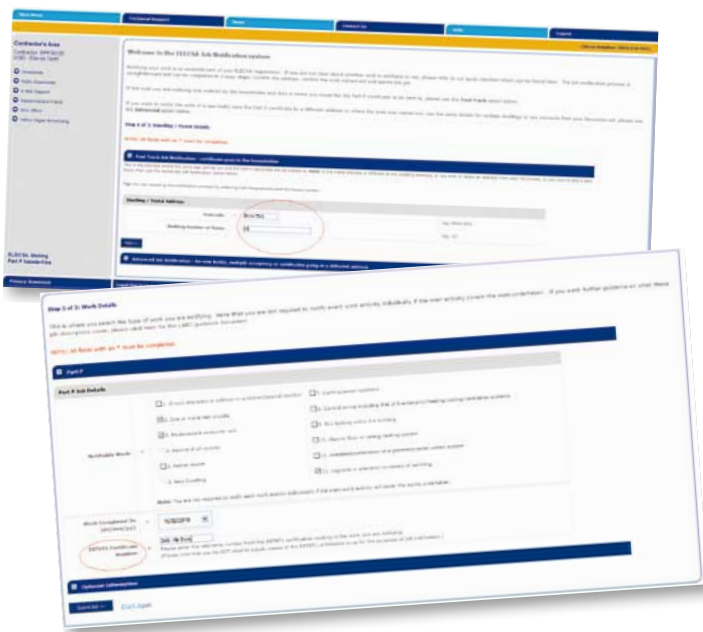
Contractor's Area

Welcome to the ELECSA Job Notification system

Step 1 of 2: Dwelling / Postal Address

NOTE: All fields with an * must be completed.

Fast Track Job Notification

Dwelling / Postal Address

Postcode: *

Building Number or Name: *

Next

Advanced Job Notification

Step 2 of 2: Work Details

This is where you search the type of work you are notifying. Note that you are not required to notify every work activity individually if the main activity covers the work undertaken. If you want further guidance on what these job descriptions cover, please click here for the LABC guidance document.

NOTE: All fields with an * must be completed.

Part P

Part P Job Details

Notifiable Work *

Note: You are not required to notify each work activity individually if the main work activity will cover the works undertaken.

Work Completed On (DD/MM/YYYY) * 16/02/2016

Safety Certificate Number *

Optional Information

Submit Start Again